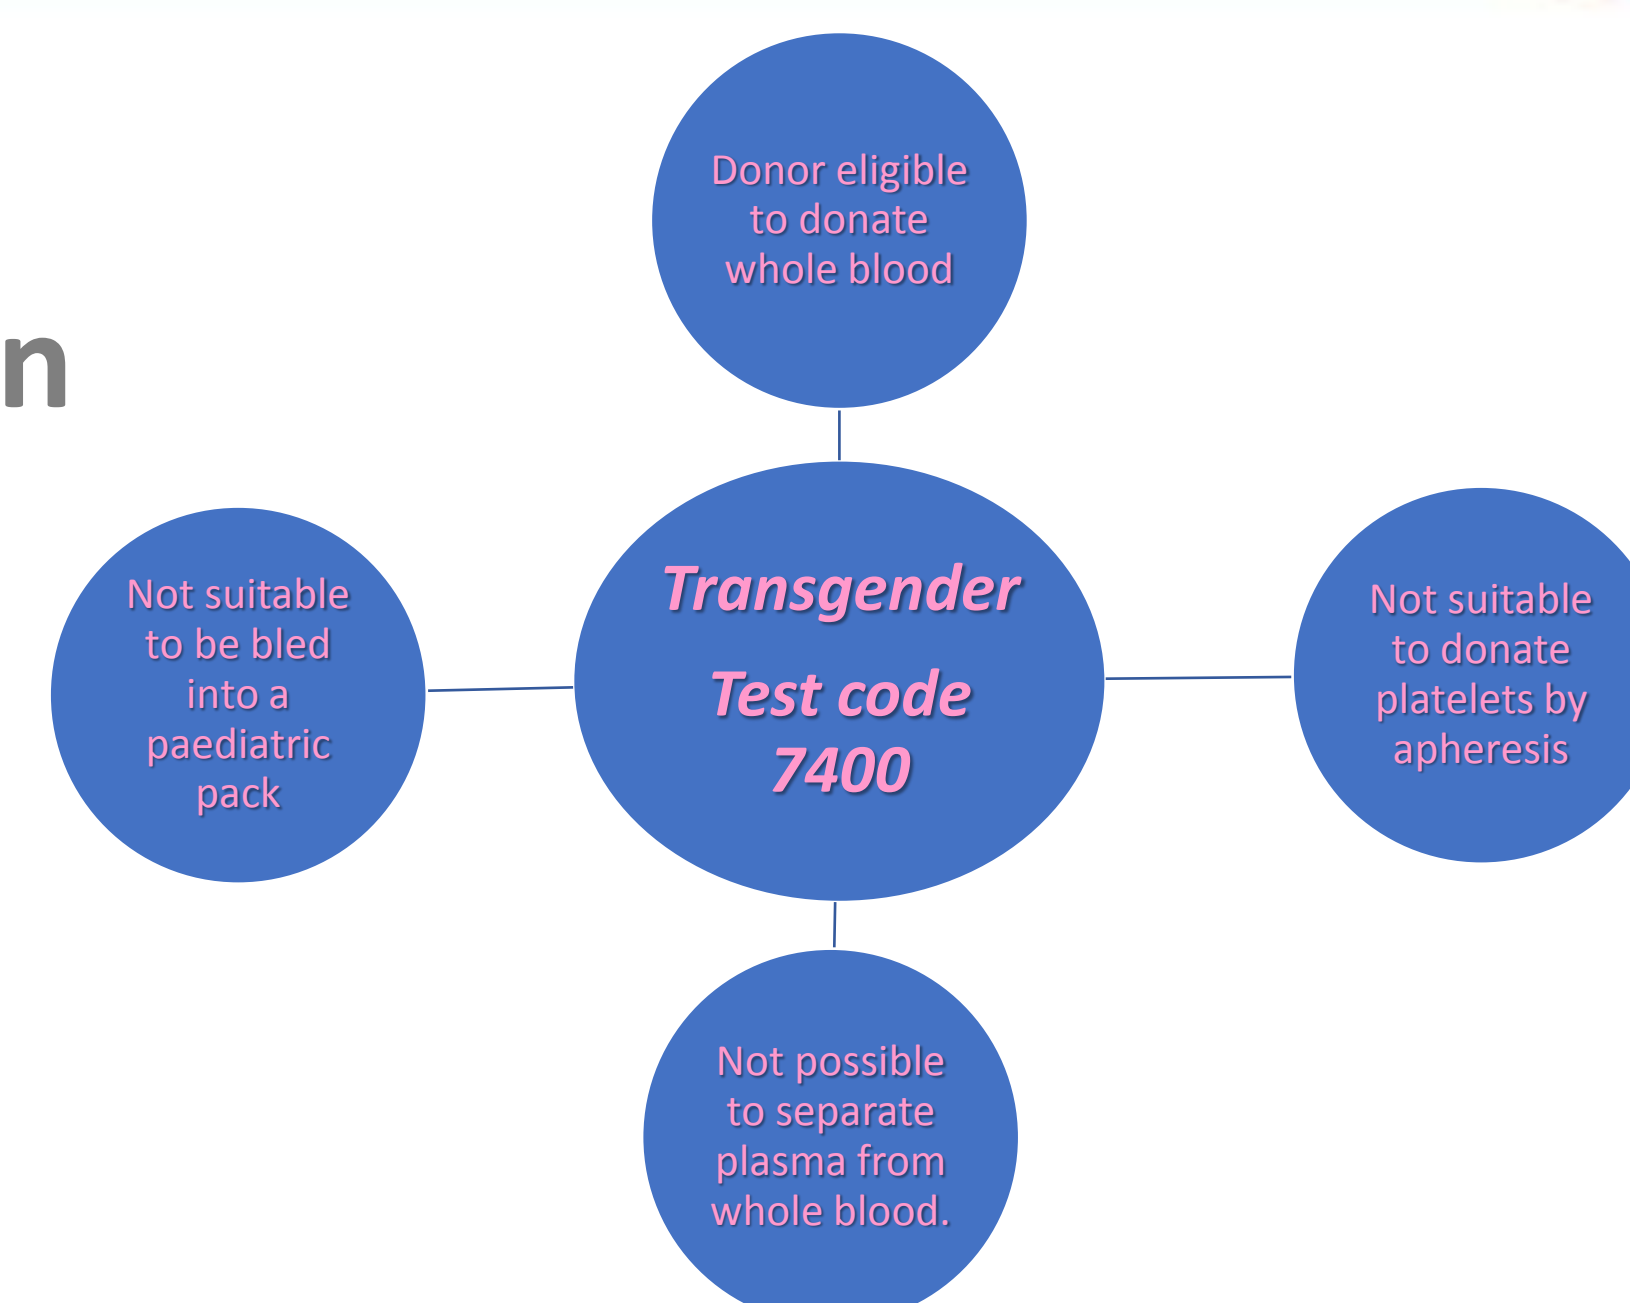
n

Donor eligible to donate whole blood

Not suitable to be bled into a paediatric pack

Transgender

Test code 7400

Not suitable to donate platelets by apheresis

Not possible to separate plasma from whole blood.